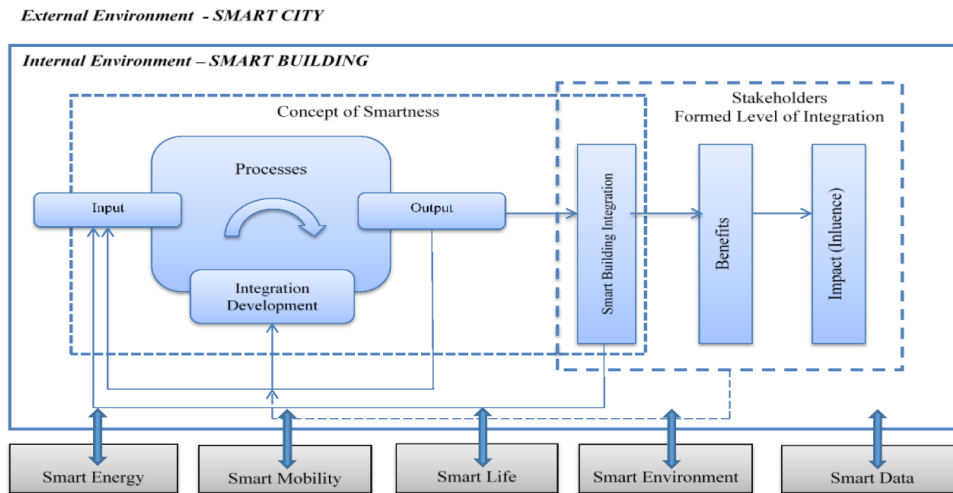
External Environment - SMART CITY

Internal Environment – SMART BUILDING

Concept of Smartness

Stakeholders
Formed Level of Integration

Processes

Input

Output

Integration Development

Smart Building Integration

Benefits

Impact (Inluence)

Smart Energy

Smart Mobility

Smart Life

Smart Environment

Smart Data